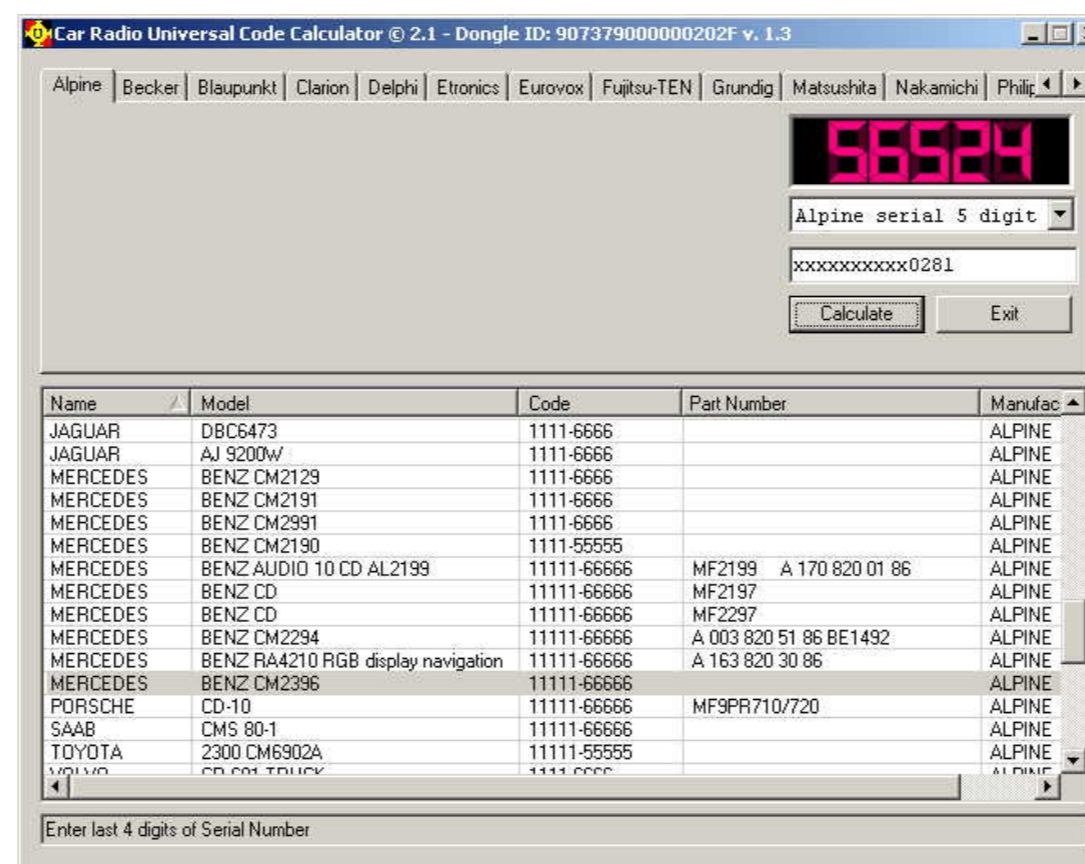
Car Radio Universal Code Calculator © 2.1 - Dongle ID: 907379000000202F v. 1.3

Alpine | Becker | Blaupunkt | Clarion | Delphi | Etronics | Eurovox | Fujitsu-TEN | Grundig | Matsushita | Nakamichi | Philip

56524

Alpine serial 5 digit

xxxxxxxxxx0281

Calculate

Exit

| Name | Model | Code | Part Number | Manufac |
|---|---|---|---|---|
| JAGUAR | DBC6473 | 1111-6666 | | ALPINE |
| JAGUAR | AJ 9200W | 1111-6666 | | ALPINE |
| MERCEDES | BENZ CM2129 | 1111-6666 | | ALPINE |
| MERCEDES | BENZ CM2191 | 1111-6666 | | ALPINE |
| MERCEDES | BENZ CM2991 | 1111-6666 | | ALPINE |
| MERCEDES | BENZ CM2190 | 1111-55555 | | ALPINE |
| MERCEDES | BENZ AUDIO 10 CD AL2199 | 11111-66666 | MF2199 A 170 820 01 86 | ALPINE |
| MERCEDES | BENZ CD | 11111-66666 | MF2197 | ALPINE |
| MERCEDES | BENZ CD | 11111-66666 | MF2297 | ALPINE |
| MERCEDES | BENZ CM2294 | 11111-66666 | A 003 820 51 86 BE1492 | ALPINE |
| MERCEDES | BENZ RA4210 RGB display navigation | 11111-66666 | A 163 820 30 86 | ALPINE |
| MERCEDES | BENZ CM2396 | 11111-66666 | | ALPINE |
| PORSCHE | CD-10 | 11111-66666 | MF9PR710/720 | ALPINE |
| SAAB | CMS 80-1 | 11111-66666 | | ALPINE |
| TOYOTA | 2300 CM6902A | 11111-55555 | | ALPINE |
| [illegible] | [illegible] | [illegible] | | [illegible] |

Enter last 4 digits of Serial Number